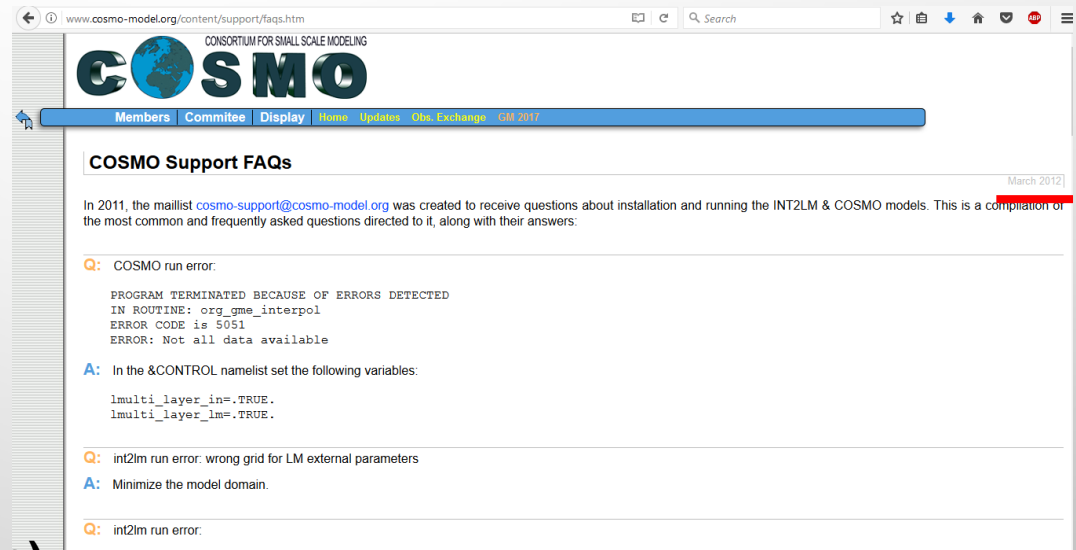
www.cosmo-model.org/content/support/faqs.htm

Search

CONSORTIUM FOR SMALL SCALE MODELING

COSMO

Members | Commitee | Display | Home | Updates | Obs. Exchange | GM 2017

COSMO Support FAQs

March 2012

In 2011, the maillist cosmo-support@cosmo-model.org was created to receive questions about installation and running the INT2LM & COSMO models. This is a compilation of the most common and frequently asked questions directed to it, along with their answers:

Q: COSMO run error:

PROGRAM TERMINATED BECAUSE OF ERRORS DETECTED
IN ROUTINE: org_gme_interpol
ERROR CODE is 5051
ERROR: Not all data available

A: In the &CONTROL namelist set the following variables:

lmulti_layer_in=.TRUE.
lmulti_layer_lm=.TRUE.

Q: int2lm run error: wrong grid for LM external parameters

A: Minimize the model domain.

Q: int2lm run error: